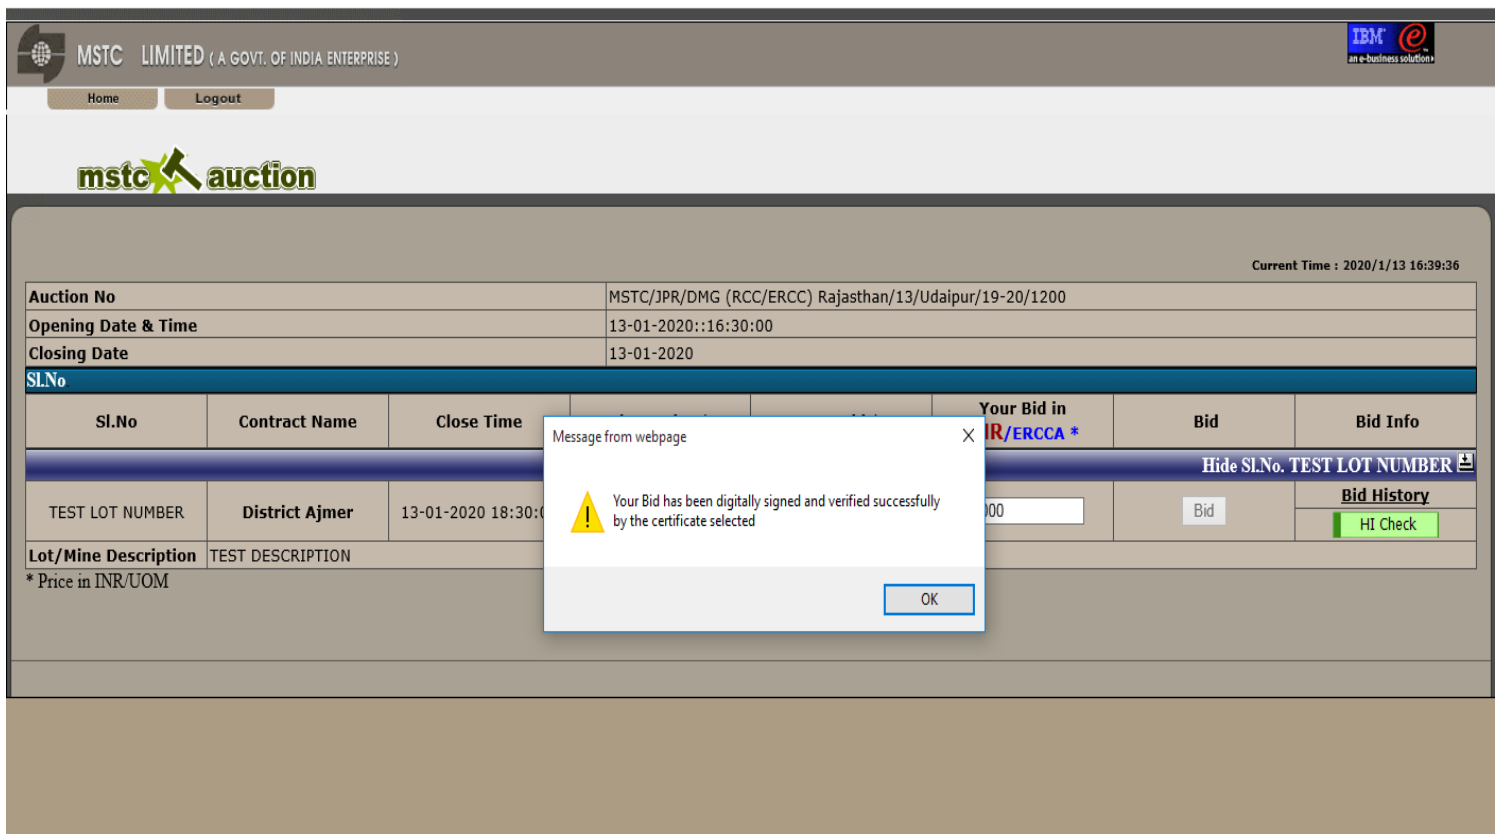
MSTC LIMITED ( A GOVT. OF INDIA ENTERPRISE )

IBM e an e-business solution

Home Logout

mstc auction

Current Time : 2020/1/13 16:39:36

| Auction No | MSTC/JPR/DMG (RCC/ERCC) Rajasthan/13/Udaipur/19-20/1200 |
|---|---|
| Opening Date & Time | 13-01-2020::16:30:00 |
| Closing Date | 13-01-2020 |

Sl.No

| Sl.No | Contract Name | Close Time | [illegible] | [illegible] | Your Bid in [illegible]IR/ERCCA * | Bid | Bid Info |
|---|---|---|---|---|---|---|---|
| TEST LOT NUMBER | District Ajmer | 13-01-2020 18:30:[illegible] | | | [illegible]00 | Bid | Bid History HI Check |
| Lot/Mine Description | TEST DESCRIPTION | | | | | | |

Hide Sl.No. TEST LOT NUMBER

* Price in INR/UOM

Message from webpage

Your Bid has been digitally signed and verified successfully by the certificate selected

OK